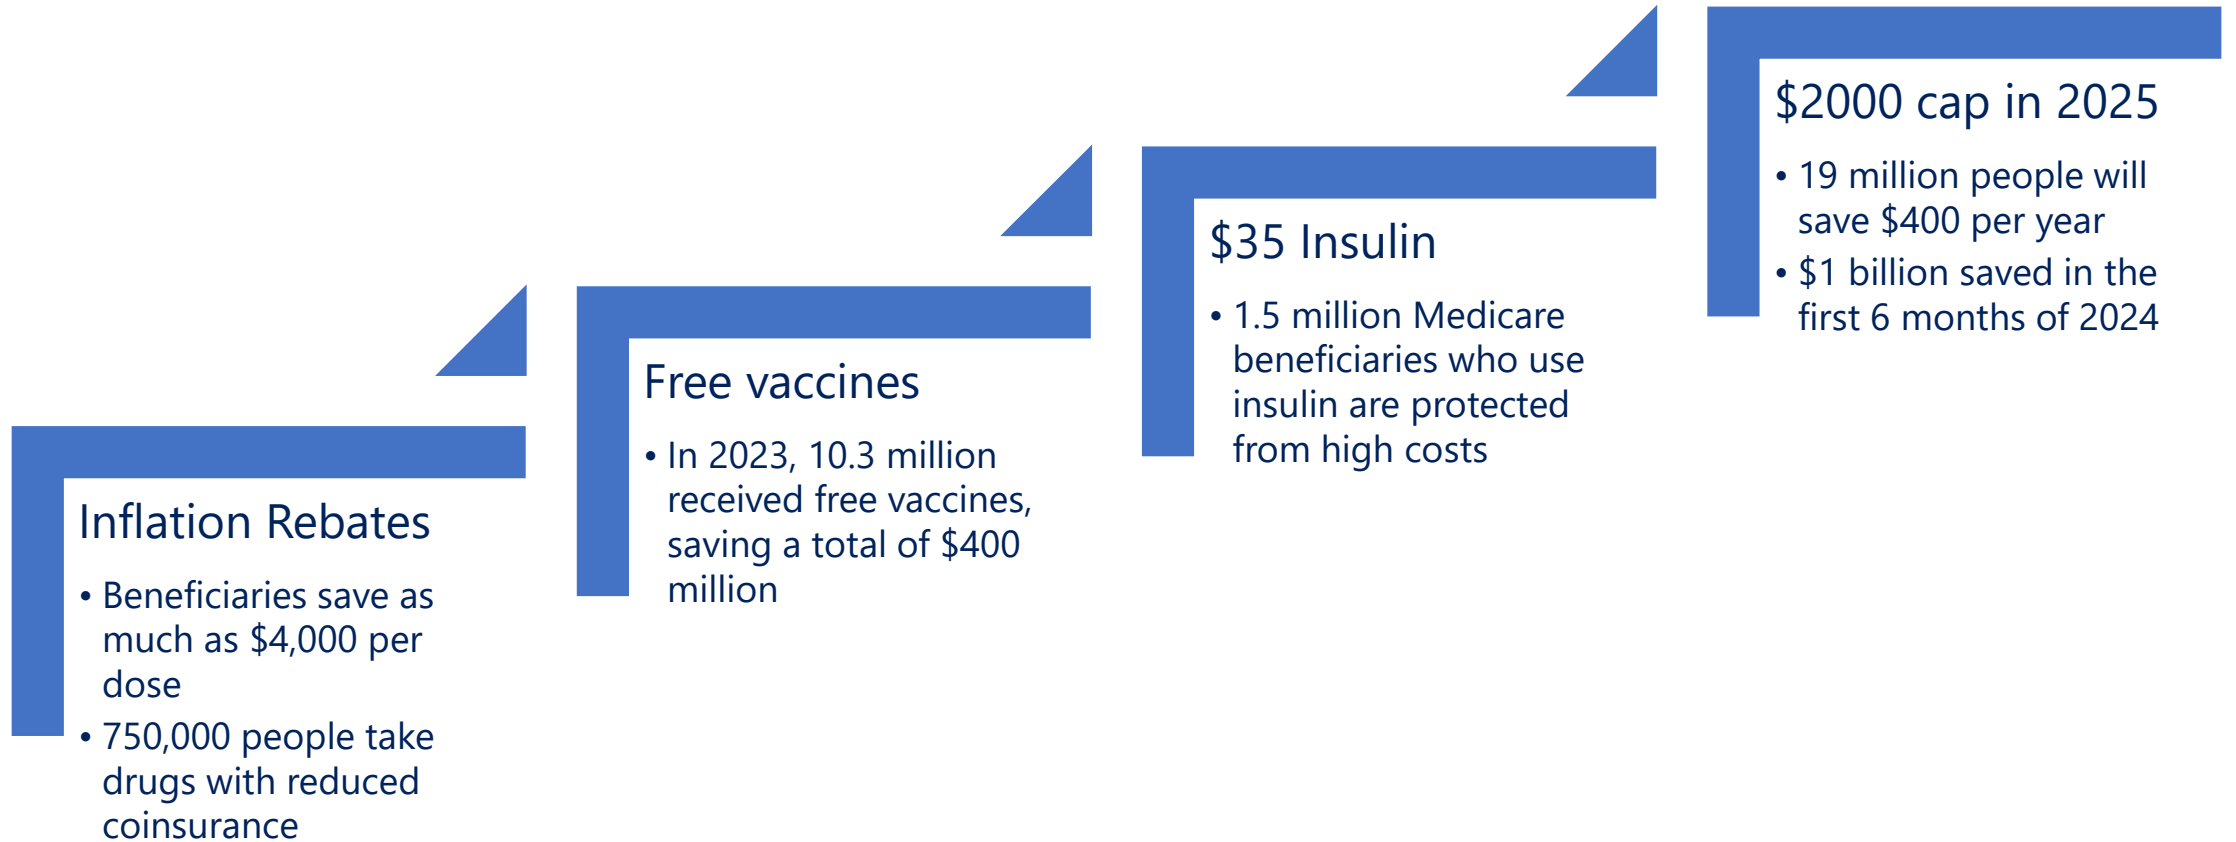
Inflation Rebates

• Beneficiaries save as much as $4,000 per dose
• 750,000 people take drugs with reduced coinsurance

Free vaccines

• In 2023, 10.3 million received free vaccines, saving a total of $400 million

$35 Insulin

• 1.5 million Medicare beneficiaries who use insulin are protected from high costs

$2000 cap in 2025

• 19 million people will save $400 per year
• $1 billion saved in the first 6 months of 2024